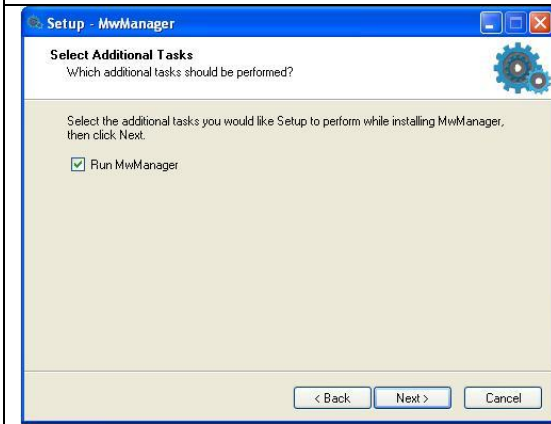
Setup - MwManager

Select Additional Tasks
Which additional tasks should be performed?

Select the additional tasks you would like Setup to perform while installing MwManager, then click Next.

Run MwManager

< Back
Next >
Cancel